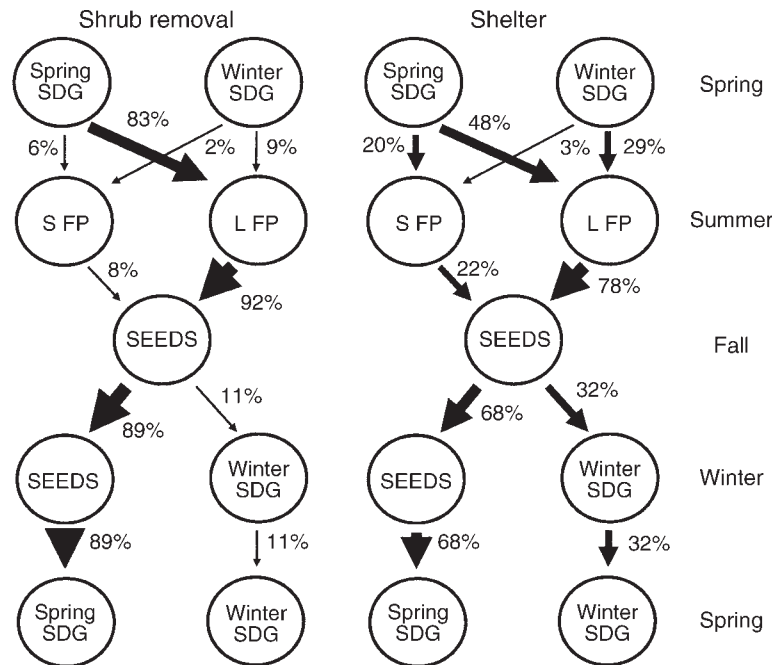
Shrub removal

Spring SDG

Winter SDG

83%

6%

2%

9%

S FP

L FP

8%

92%

SEEDS

11%

89%

SEEDS

Winter SDG

89%

11%

Spring SDG

Winter SDG

Shelter

Spring SDG

Winter SDG

48%

20%

3%

29%

S FP

L FP

22%

78%

SEEDS

32%

68%

SEEDS

Winter SDG

68%

32%

Spring SDG

Winter SDG

Spring

Summer

Fall

Winter

Spring